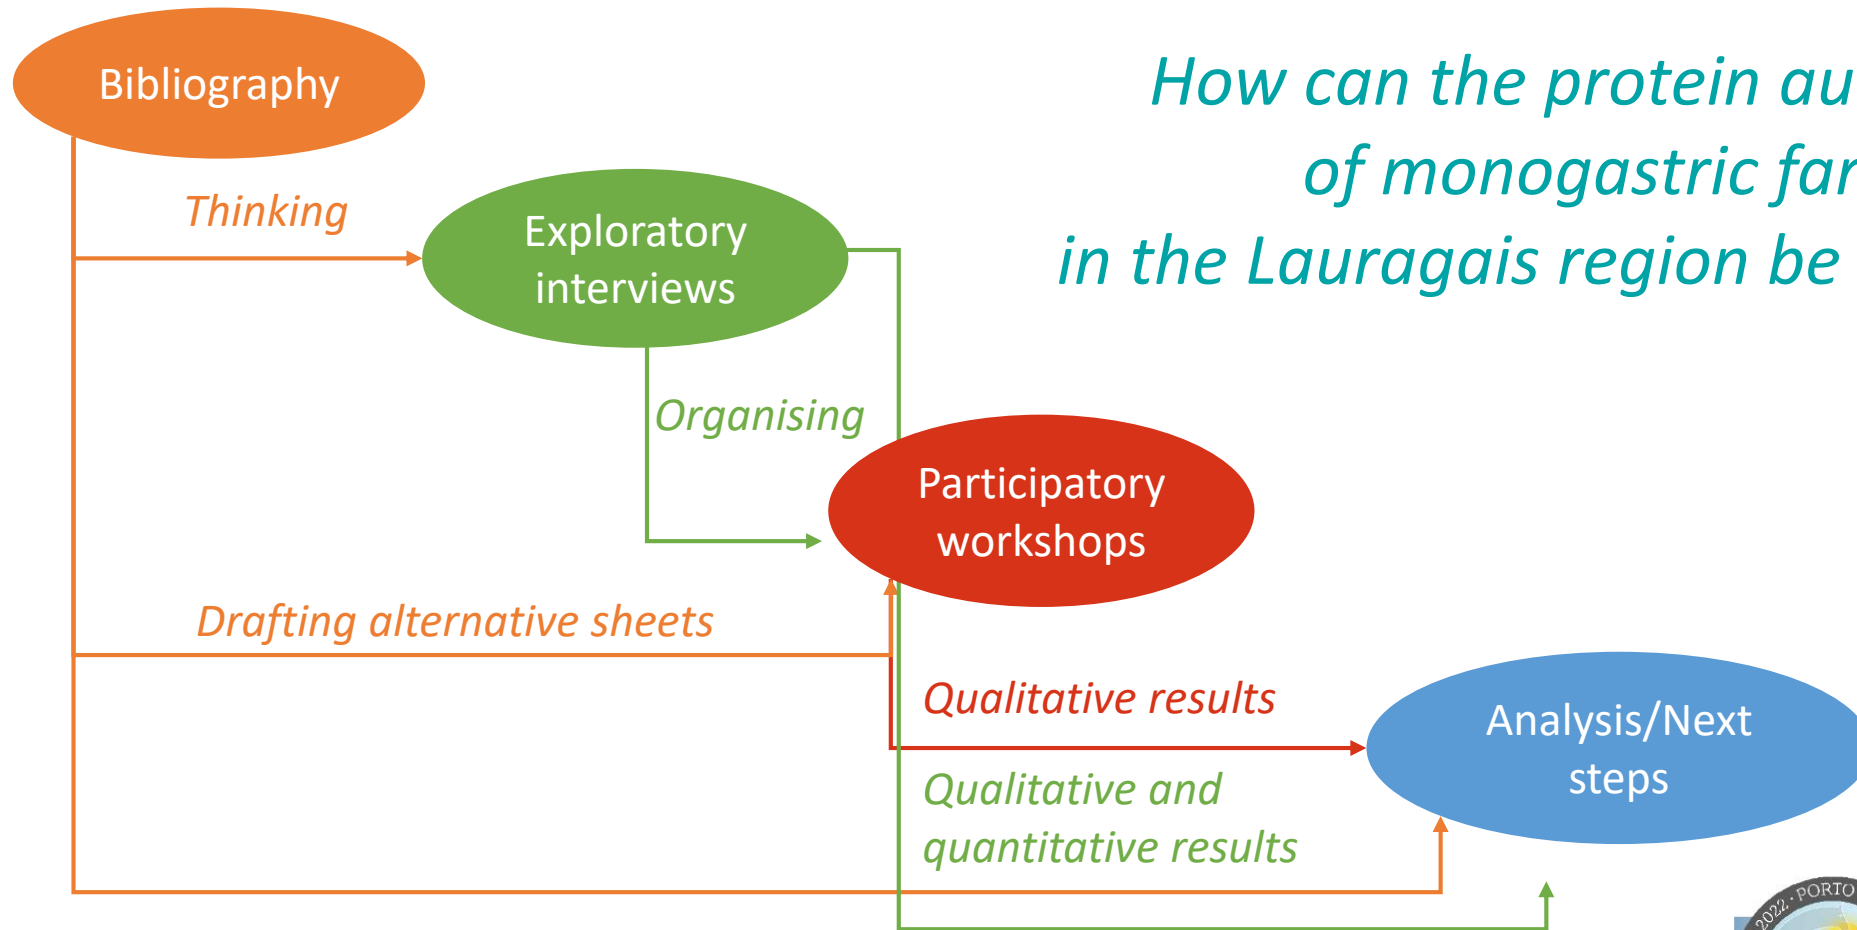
How can the protein au
of monogastric far
in the Lauragais region be

Bibliography

Thinking

Exploratory interviews

Organising

Participatory workshops

Drafting alternative sheets

Qualitative results

Analysis/Next steps

Qualitative and quantitative results

2022 · PORTO